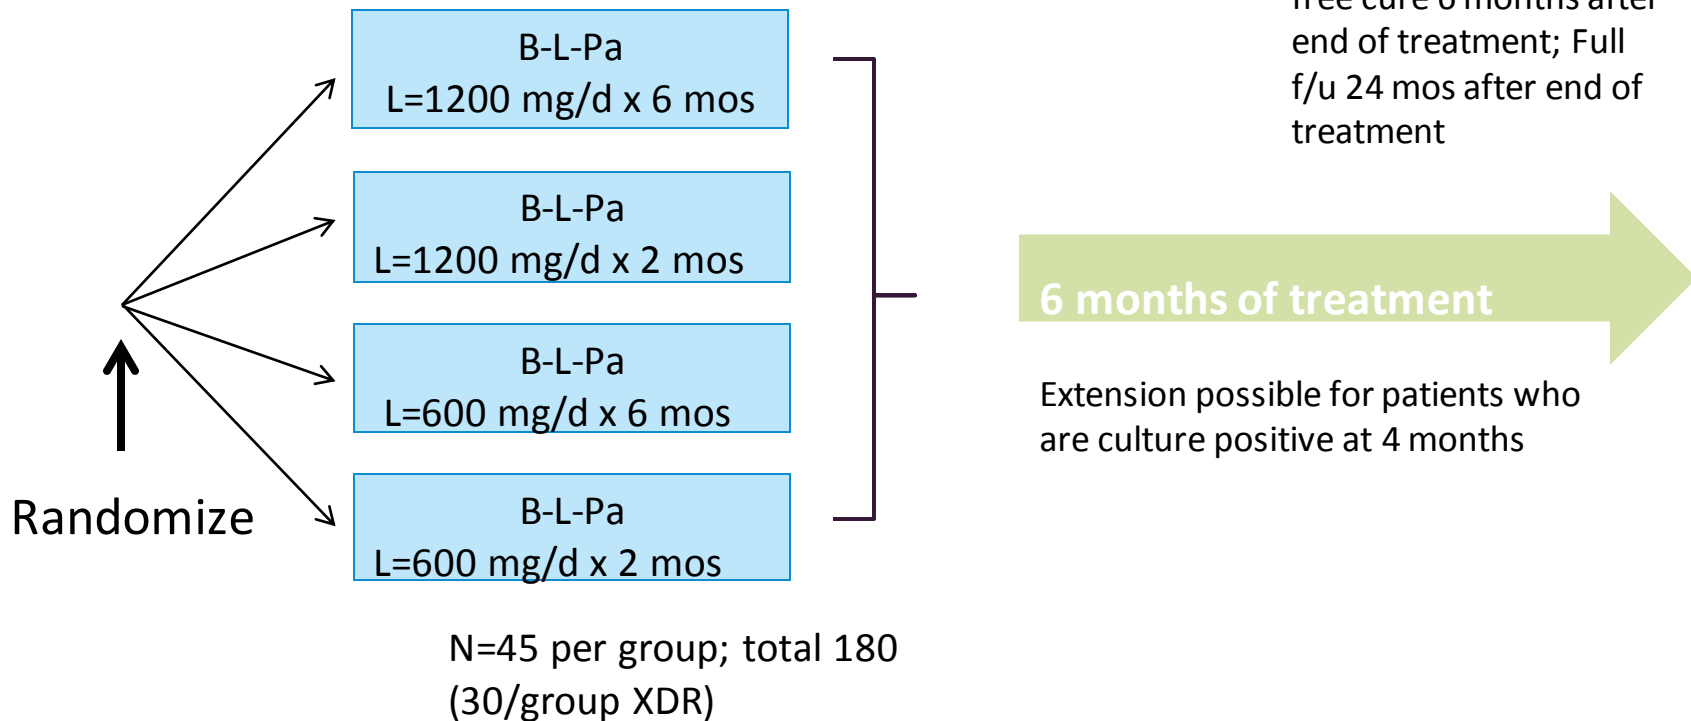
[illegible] end of treatment; Full f/u 24 mos after end of treatment

B-L-Pa
L=1200 mg/d x 6 mos

B-L-Pa
L=1200 mg/d x 2 mos

B-L-Pa
L=600 mg/d x 6 mos

B-L-Pa
L=600 mg/d x 2 mos

Randomize

6 months of treatment

Extension possible for patients who are culture positive at 4 months

N=45 per group; total 180 (30/group XDR)